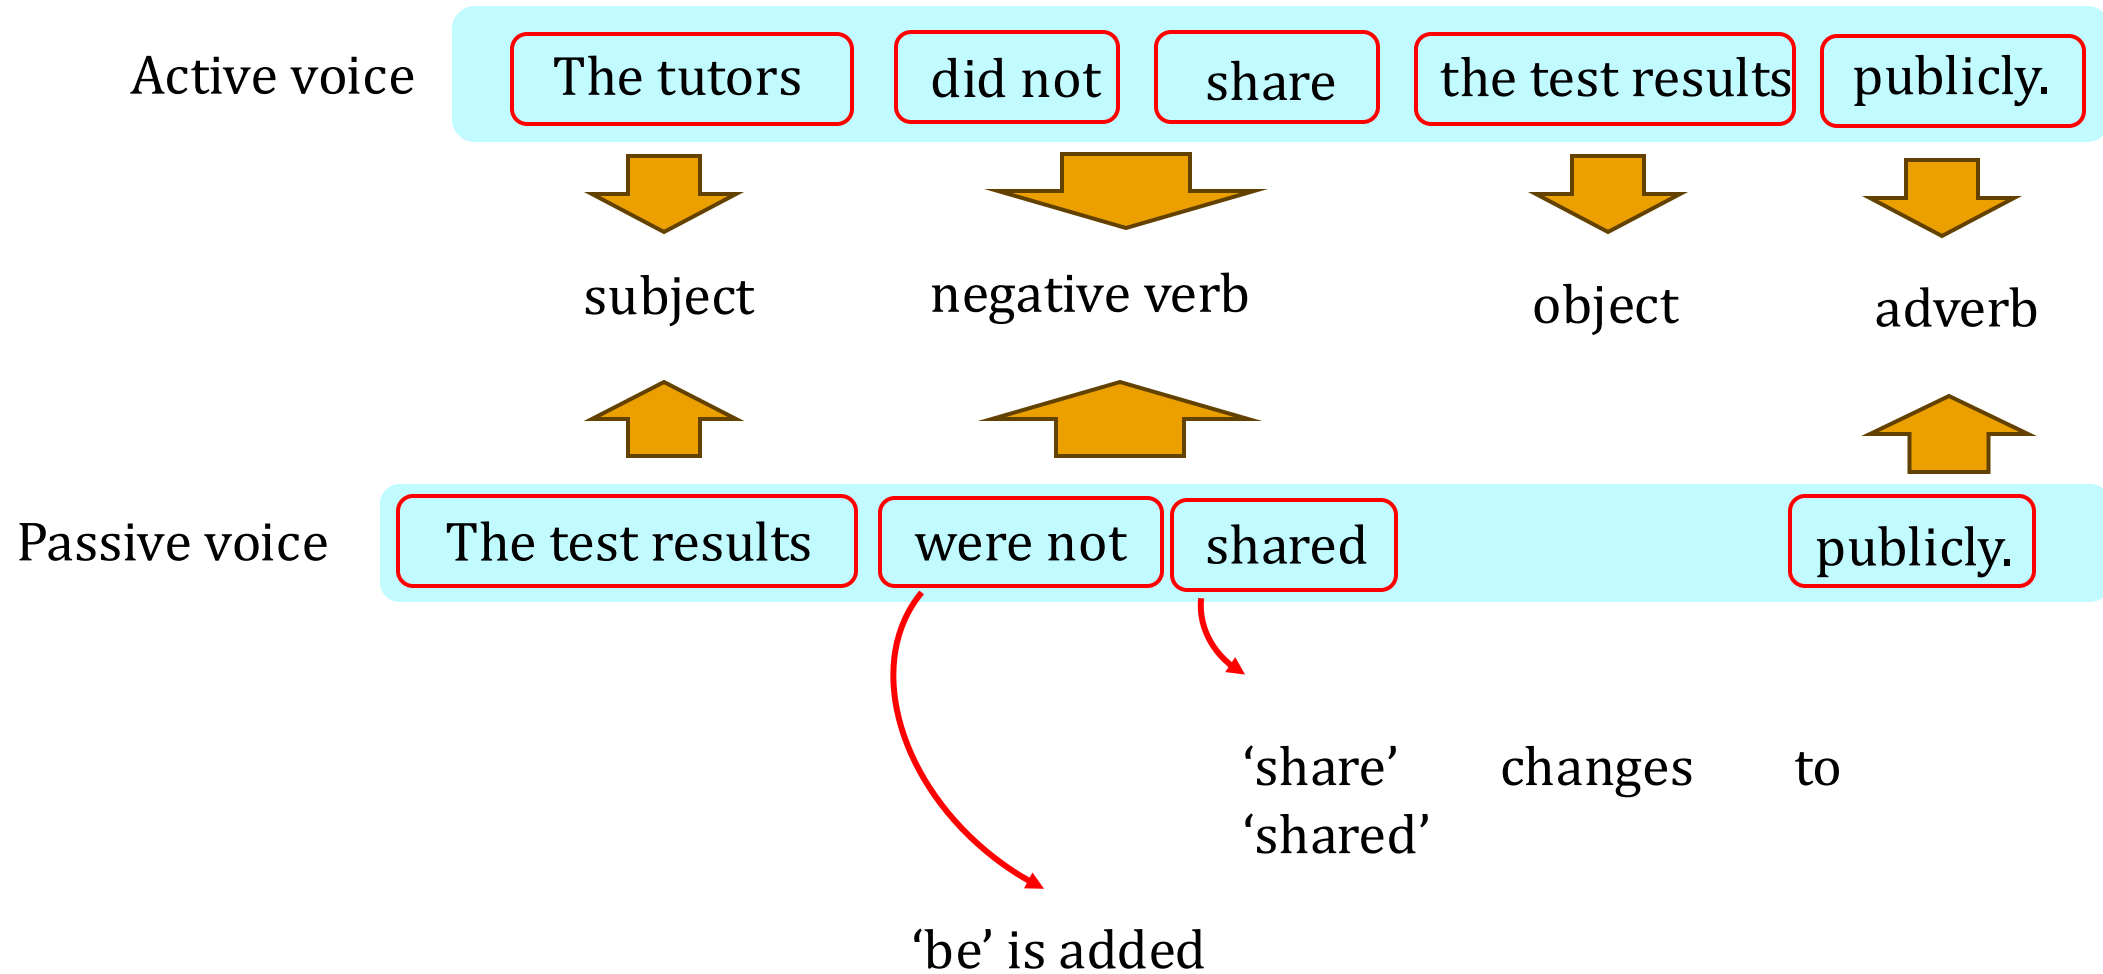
Active voice

The tutors did not share the test results publicly.

subject negative verb object adverb

Passive voice

The test results were not shared publicly.

‘share’ changes to ‘shared’

‘be’ is added